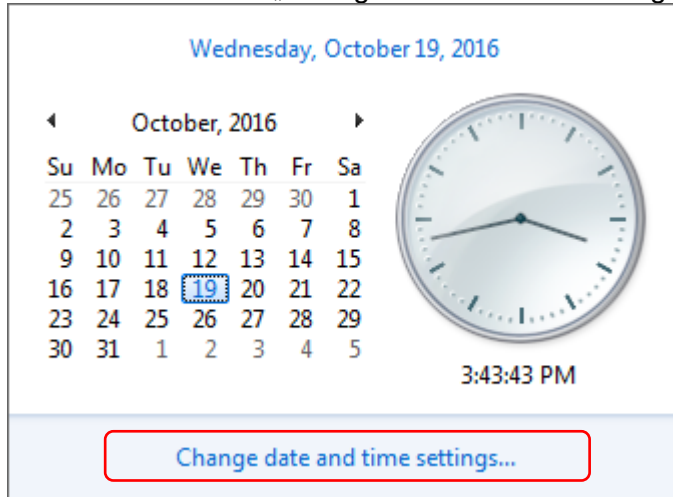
Wednesday, October 19, 2016

October, 2016

| Su | Mo | Tu | We | Th | Fr | Sa |
|---|---|---|---|---|---|---|
| 25 | 26 | 27 | 28 | 29 | 30 | 1 |
| 2 | 3 | 4 | 5 | 6 | 7 | 8 |
| 9 | 10 | 11 | 12 | 13 | 14 | 15 |
| 16 | 17 | 18 | 19 | 20 | 21 | 22 |
| 23 | 24 | 25 | 26 | 27 | 28 | 29 |
| 30 | 31 | 1 | 2 | 3 | 4 | 5 |

3:43:43 PM

Change date and time settings...